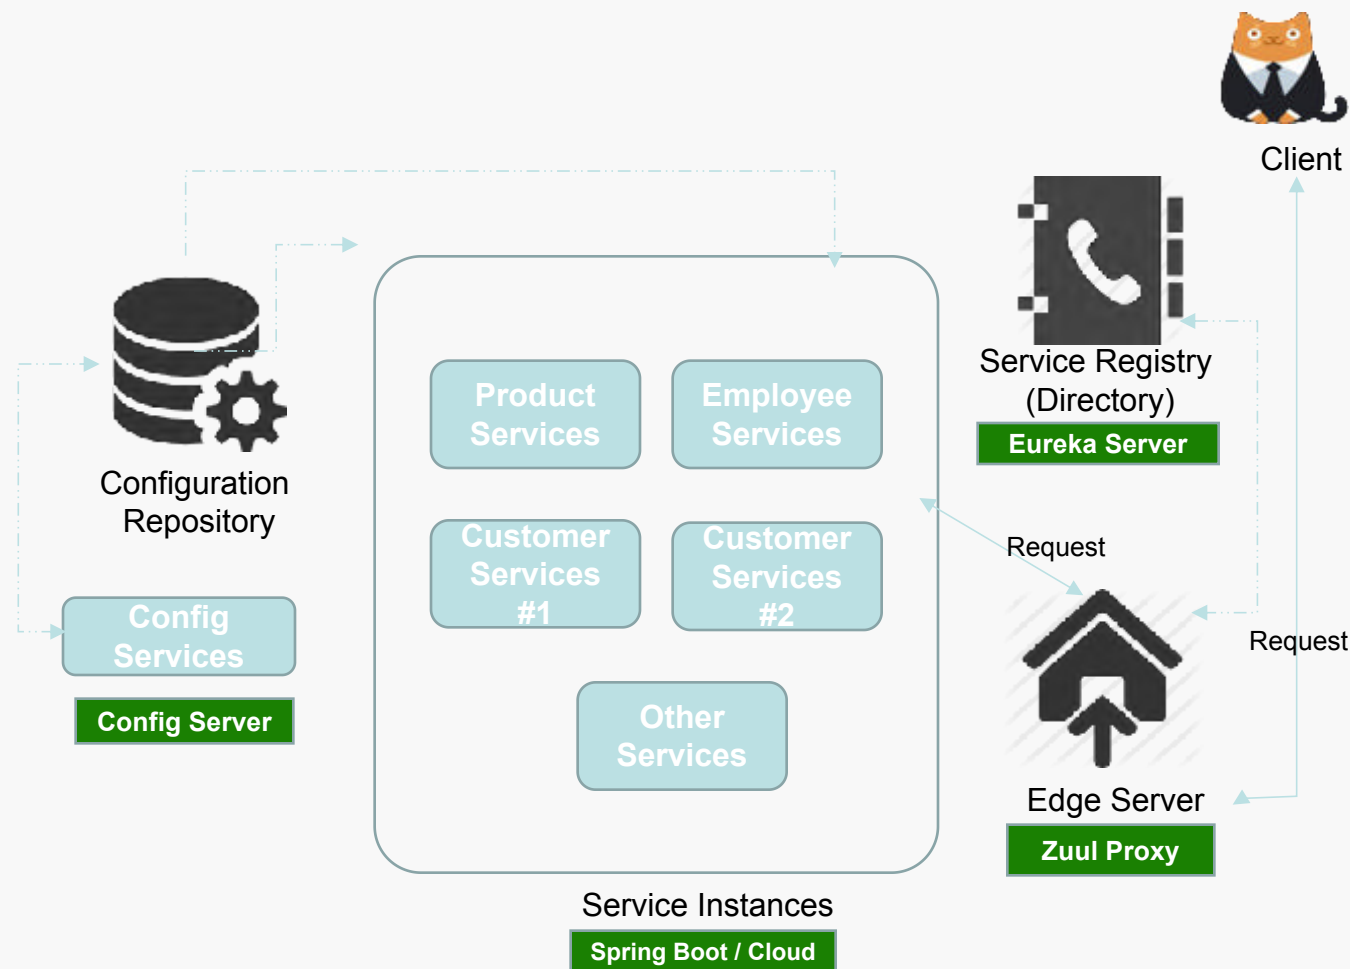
Client

Service Registry (Directory)

Eureka Server

Configuration Repository

Product Services

Employee Services

Customer Services #1

Customer Services #2

Other Services

Config Services

Config Server

Request

Request

Edge Server

Zuul Proxy

Service Instances

Spring Boot / Cloud